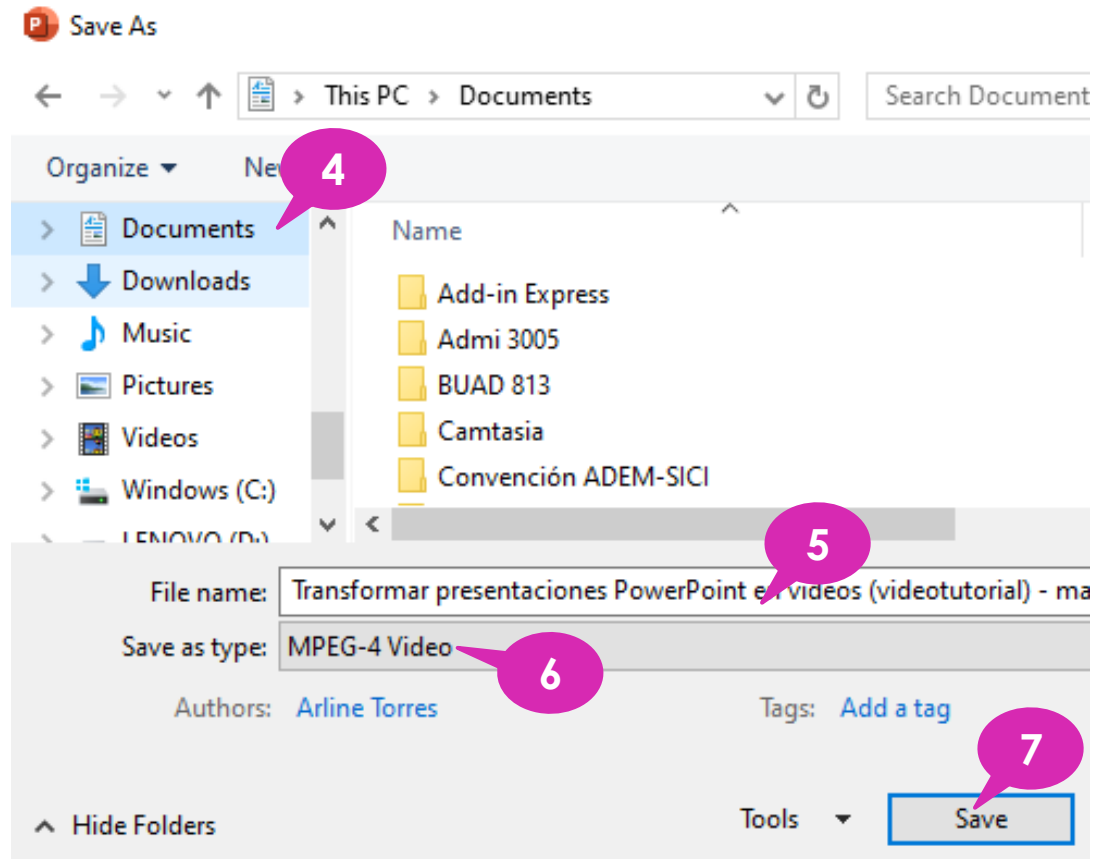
Save As

This PC > Documents

Search Document

Organize ▾ Ne

4

Documents

Downloads

Music

Pictures

Videos

Windows (C:)

LENOVO (D:)

Name

Add-in Express

Admi 3005

BUAD 813

Camtasia

Convención ADEM-SICI

5

File name: Transformar presentaciones PowerPoint en videos (videotutorial) - ma

Save as type: MPEG-4 Video

6

Authors: Arline Torres

Tags: Add a tag

7

Hide Folders

Tools

Save